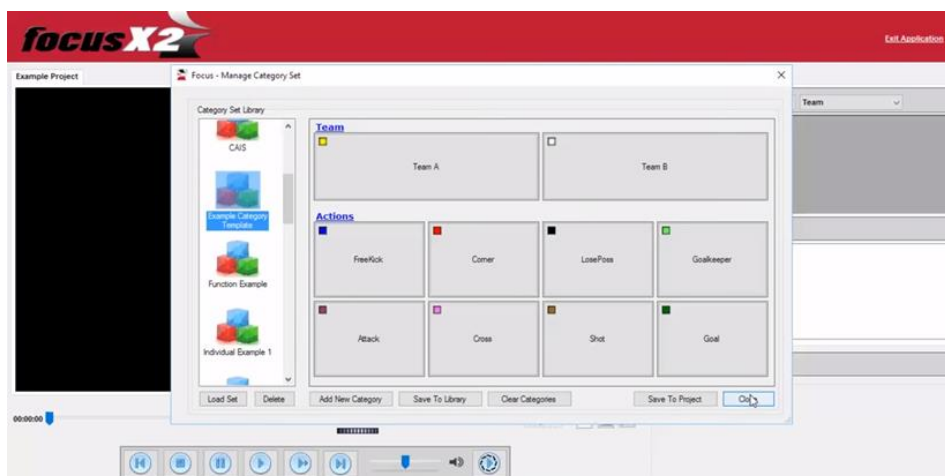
focusX2

Exit Application

Example Project

Focus - Manage Category Set

Team

Category Set Library

CAIS

Example Category Template

Function Example

Individual Example 1

Team

Team A

Team B

Actions

FreeKick

Corner

LosePoss

Goalkeeper

Attack

Cross

Shot

Goal

Load Set

Delete

Add New Category

Save To Library

Clear Categories

Save To Project

OK

00:00:00